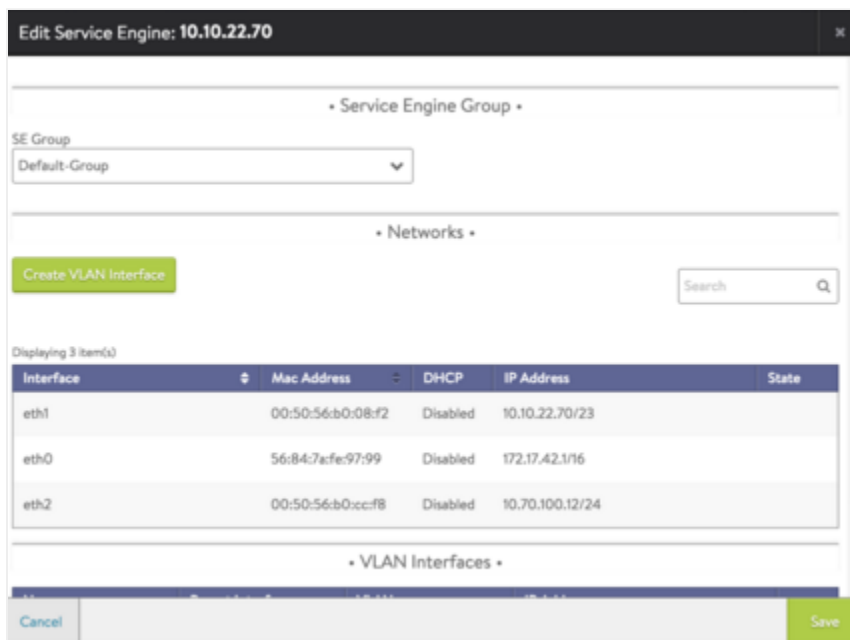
Edit Service Engine: 10.10.22.70

×

• Service Engine Group •

SE Group

Default-Group

• Networks •

Create VLAN Interface

Search

Displaying 3 item(s)

| Interface | Mac Address | DHCP | IP Address | State |
|---|---|---|---|---|
| eth1 | 00:50:56:b0:08:f2 | Disabled | 10.10.22.70/23 | |
| eth0 | 56:84:7a:fe:97:99 | Disabled | 172.17.42.1/16 | |
| eth2 | 00:50:56:b0:cc:f8 | Disabled | 10.70.100.12/24 | |

• VLAN Interfaces •

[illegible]

Cancel

Save